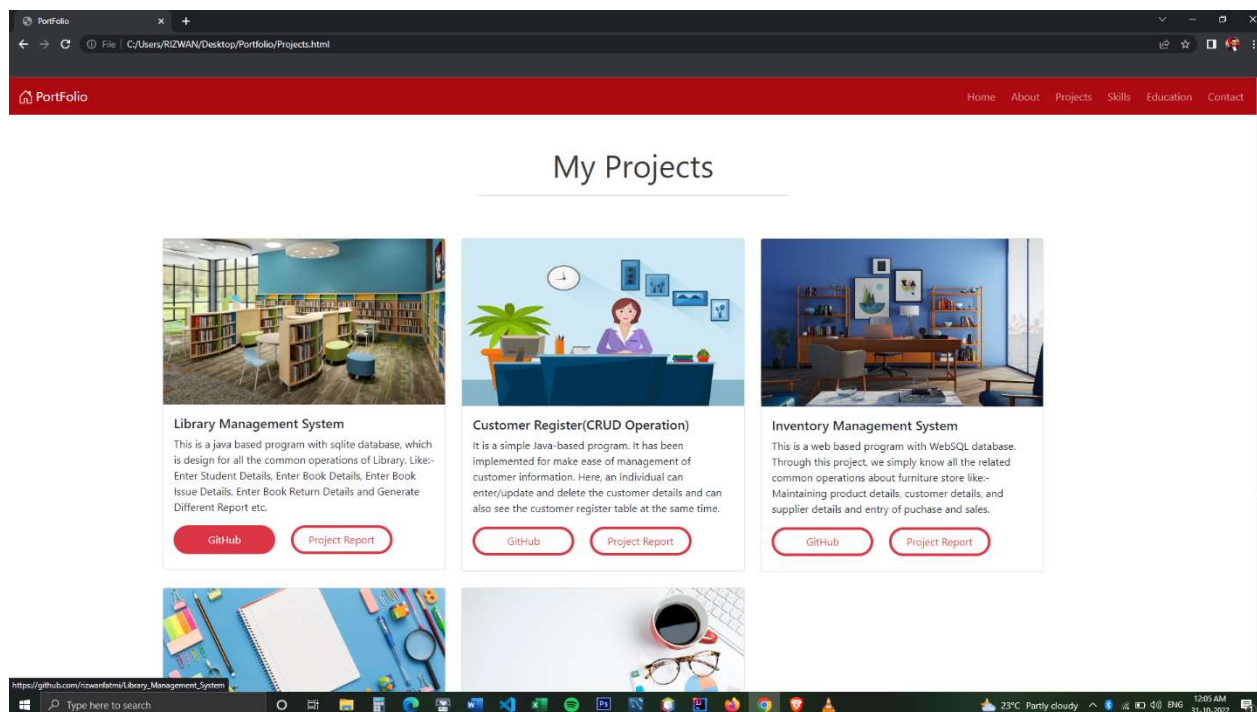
PortFolio
File | C:/Users/RIZWAN/Desktop/Portfolio/Projects.html

PortFolio

Home About Projects Skills Education Contact

My Projects

Library Management System

This is a java based program with sqlite database, which is design for all the common operations of Library. Like:- Enter Student Details, Enter Book Details, Enter Book Issue Details, Enter Book Return Details and Generate Different Report etc.

GitHub Project Report

Customer Register(CRUD Operation)

It is a simple Java-based program. It has been implemented for make ease of management of customer information. Here, an individual can enter/update and delete the customer details and can also see the customer register table at the same time.

GitHub Project Report

Inventory Management System

This is a web based program with WebSQL database. Through this project, we simply know all the related common operations about furniture store like:- Maintaining product details, customer details, and supplier details and entry of puchase and sales.

GitHub Project Report

https://github.com/rizwanfatmi/Library_Management_System

Type here to search

23°C Partly cloudy ENG 12:05 AM 31-10-2022